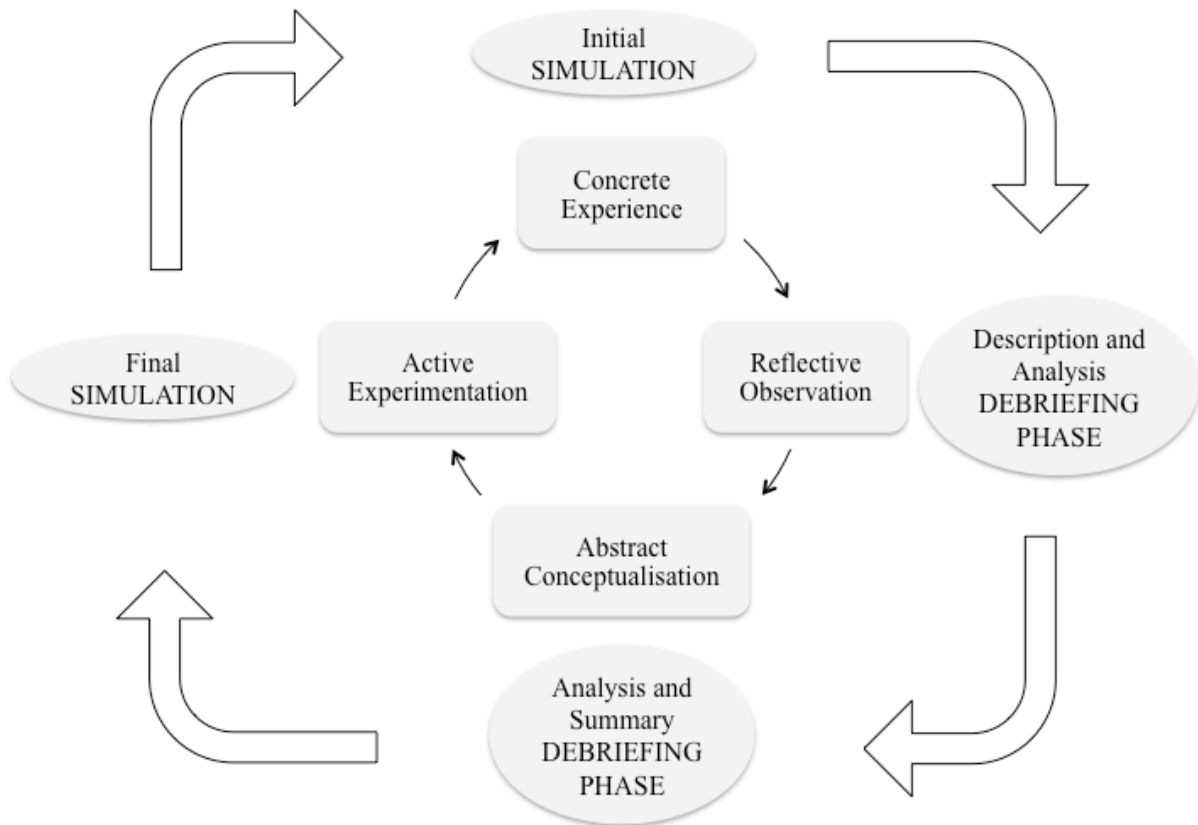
Initial SIMULATION

Concrete Experience

Final SIMULATION

Active Experimentation

Reflective Observation

Description and Analysis DEBRIEFING PHASE

Abstract Conceptualisation

Analysis and Summary DEBRIEFING PHASE